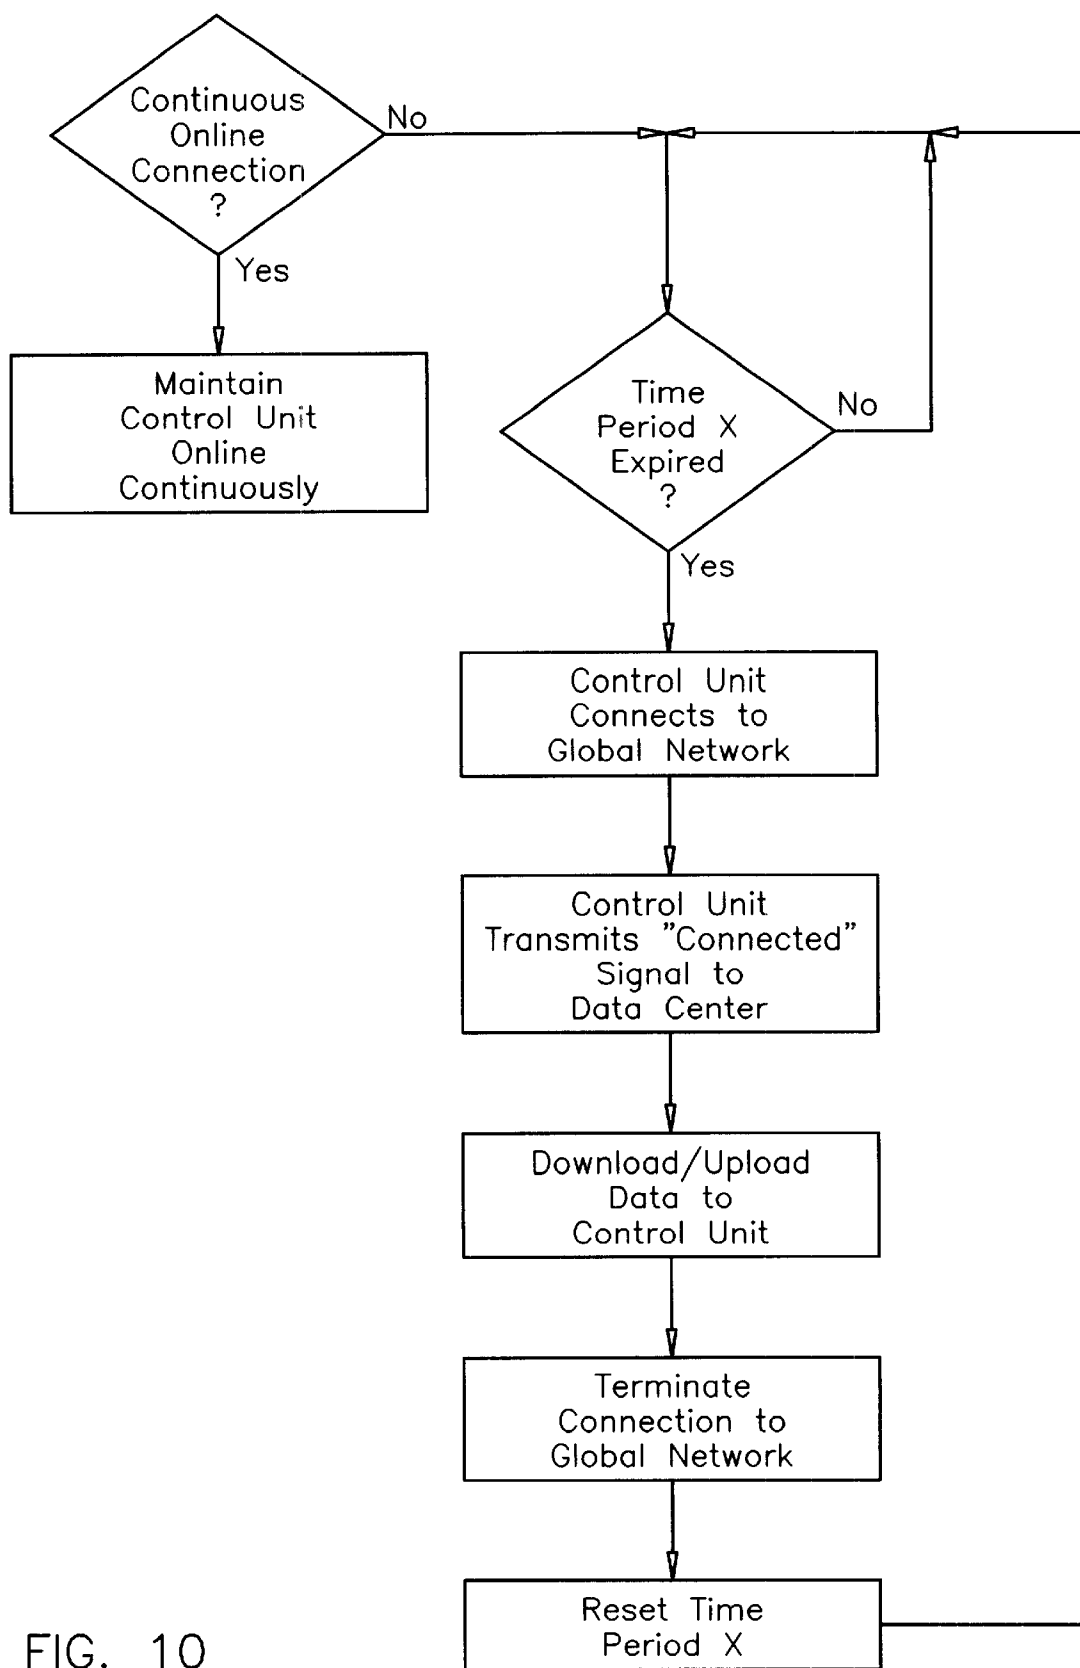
Continuous Online Connection ?

No

Yes

Maintain Control Unit Online Continuously

Time Period X Expired ?

No

Yes

Control Unit Connects to Global Network

Control Unit Transmits "Connected" Signal to Data Center

Download/Upload Data to Control Unit

Terminate Connection to Global Network

Reset Time Period X

FIG. 10